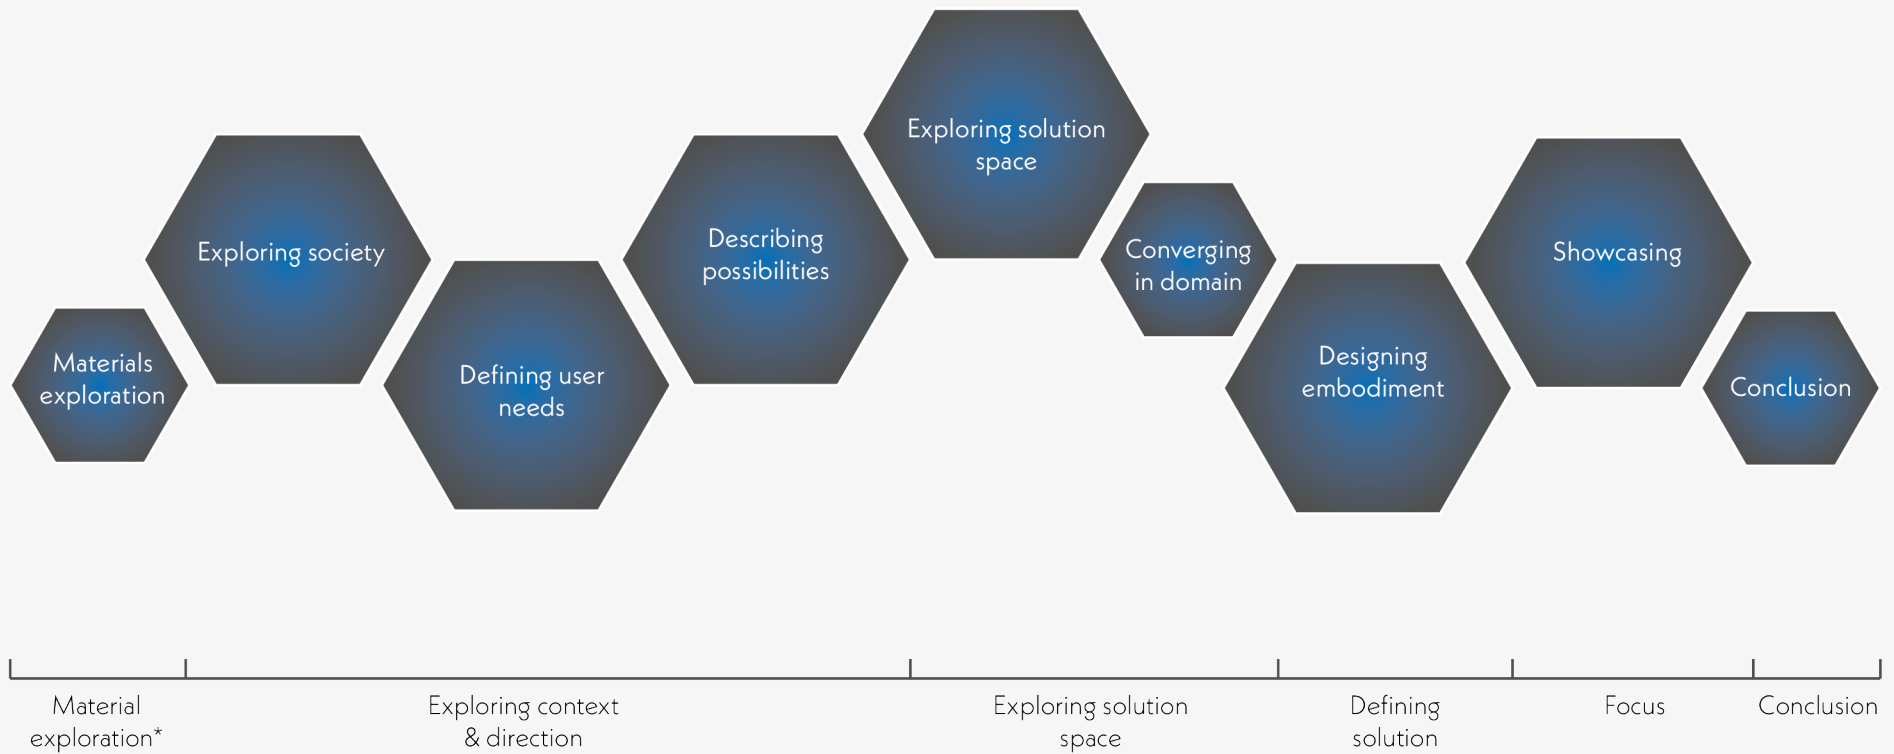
Materials exploration

Exploring society

Defining user needs

Describing possibilities

Exploring solution space

Converging in domain

Designing embodiment

Showcasing

Conclusion

Material exploration*

Exploring context & direction

Exploring solution space

Defining solution

Focus

Conclusion